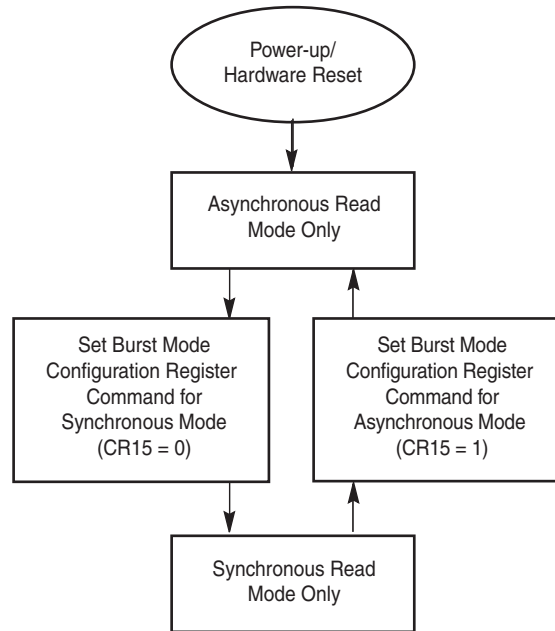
Power-up/
Hardware Reset

Asynchronous Read
Mode Only

Set Burst Mode
Configuration Register
Command for
Synchronous Mode
(CR15 = 0)

Set Burst Mode
Configuration Register
Command for
Asynchronous Mode
(CR15 = 1)

Synchronous Read
Mode Only